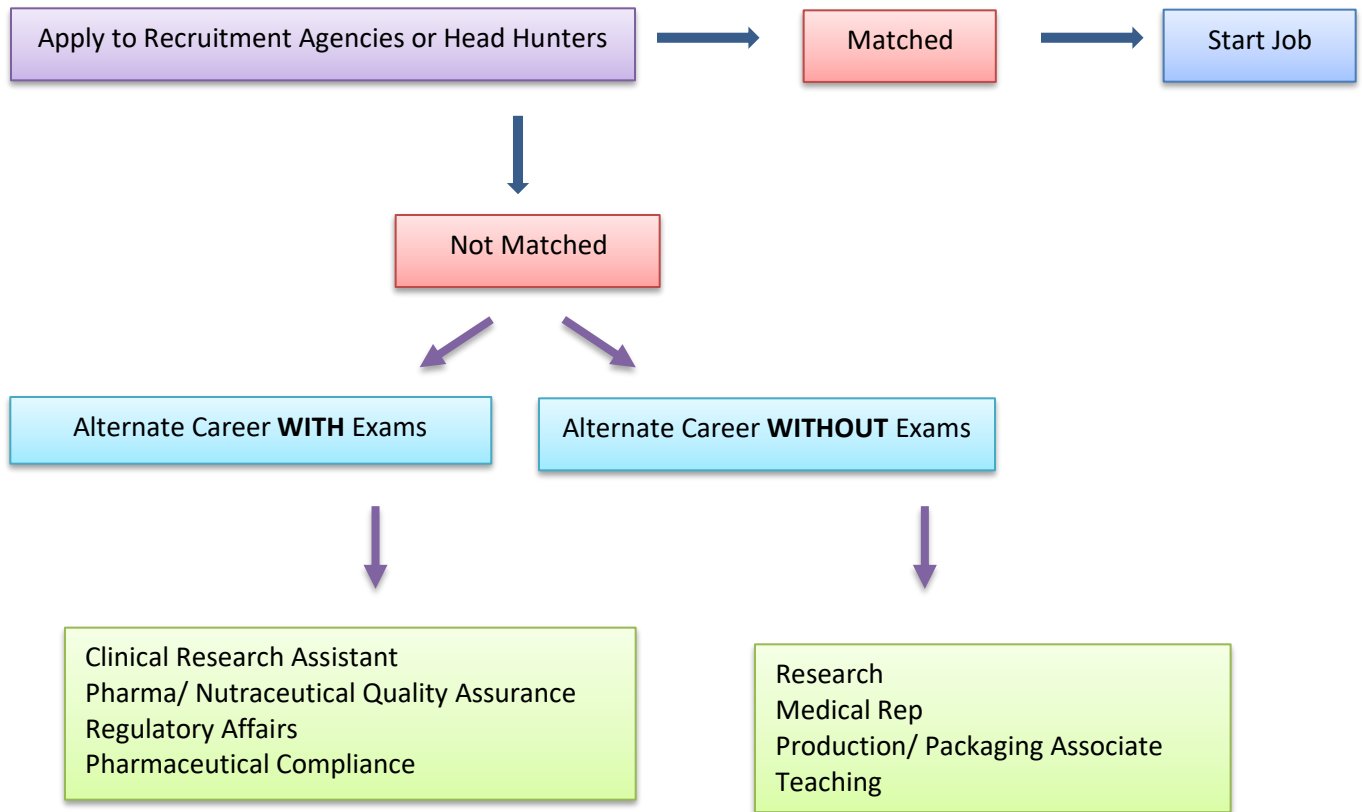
Apply to Recruitment Agencies or Head Hunters

Matched

Start Job

Not Matched

Alternate Career **WITH** Exams

Alternate Career **WITHOUT** Exams

Clinical Research Assistant
Pharma/ Nutraceutical Quality Assurance
Regulatory Affairs
Pharmaceutical Compliance

Research
Medical Rep
Production/ Packaging Associate
Teaching